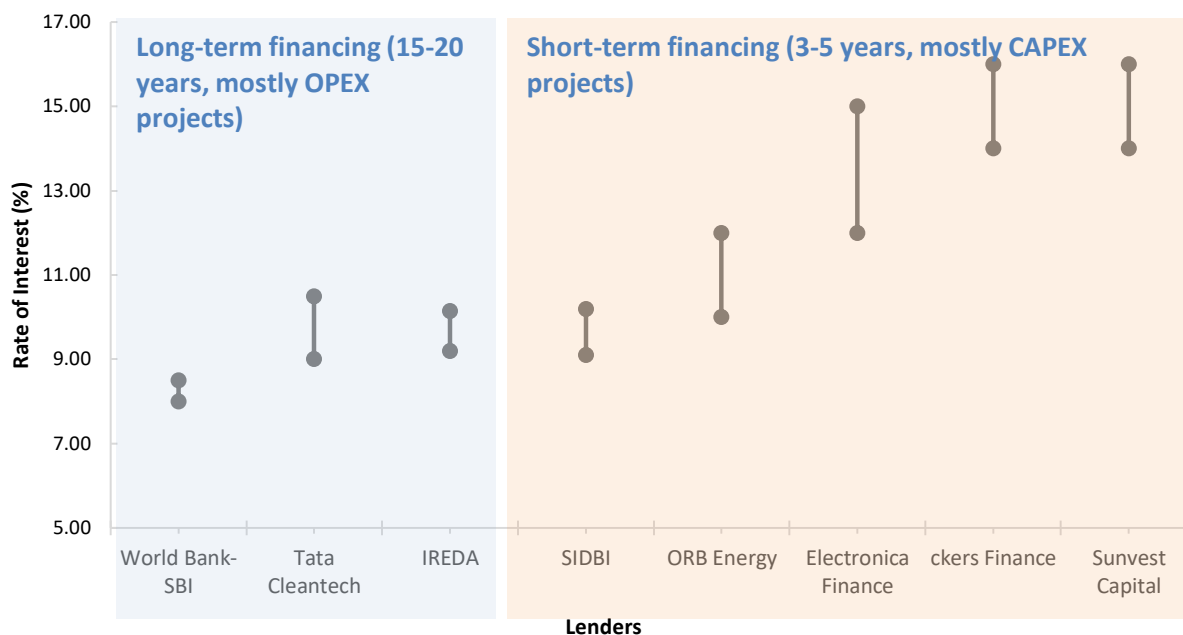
17.00
15.00
13.00
11.00
9.00
7.00
5.00

Rate of Interest (%)

Long-term financing (15-20 years, mostly OPEX projects)

Short-term financing (3-5 years, mostly CAPEX projects)

World Bank-SBI
Tata Cleantech
IREDA
SIDBI
ORB Energy
Electronica Finance
ckers Finance
Sunvest Capital

Lenders